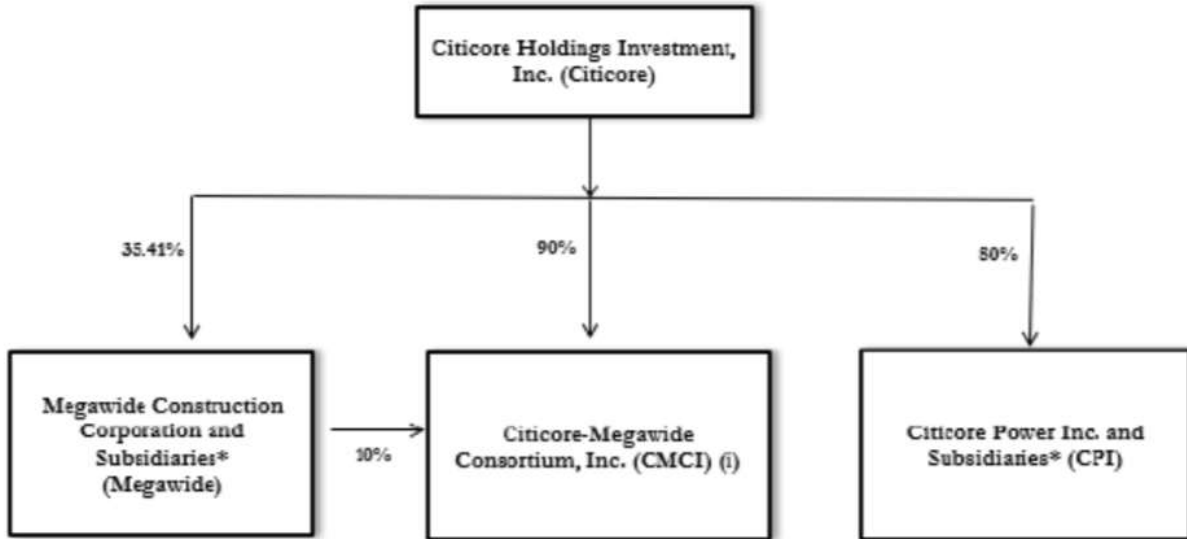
Citicore Holdings Investment, Inc. (Citicore)

35.41%

90%

80%

Megawide Construction Corporation and Subsidiaries* (Megawide)

10%

Citicore-Megawide Consortium, Inc. (CMCI) (i)

Citicore Power Inc. and Subsidiaries* (CPI)